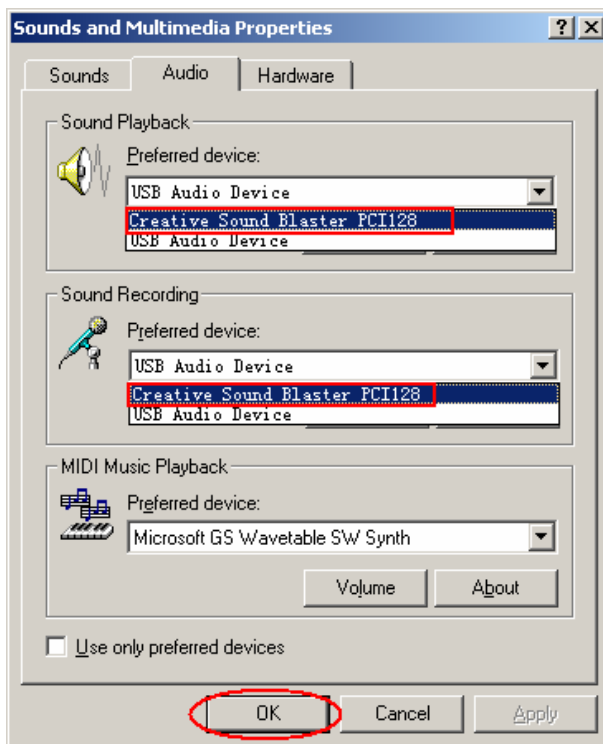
Sounds and Multimedia Properties

?
X

Sounds
Audio
Hardware

Sound Playback

Preferred device:

USB Audio Device

Creative Sound Blaster PCI128
USB Audio Device

Sound Recording

Preferred device:

USB Audio Device

Creative Sound Blaster PCI128
USB Audio Device

MIDI Music Playback

Preferred device:

Microsoft GS Wavetable SW Synth

Volume
About

Use only preferred devices

OK
Cancel
Apply